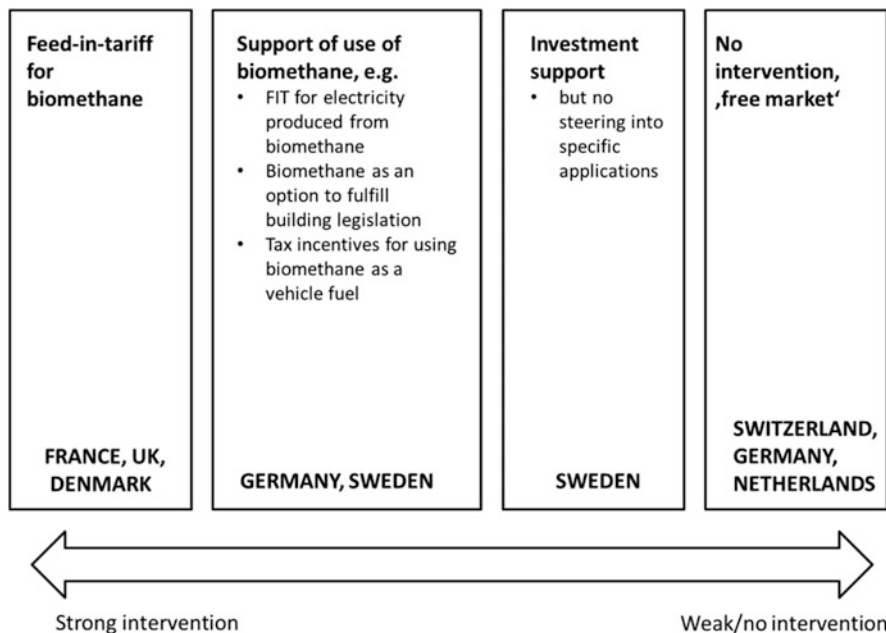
Feed-in-tariff for biomethane

FRANCE, UK, DENMARK

Support of use of biomethane, e.g.
• FIT for electricity produced from biomethane
• Biomethane as an option to fulfill building legislation
• Tax incentives for using biomethane as a vehicle fuel

GERMANY, SWEDEN

Investment support
• but no steering into specific applications

SWEDEN

No intervention, ‚free market'

SWITZERLAND, GERMANY, NETHERLANDS

Strong intervention

Weak/no intervention